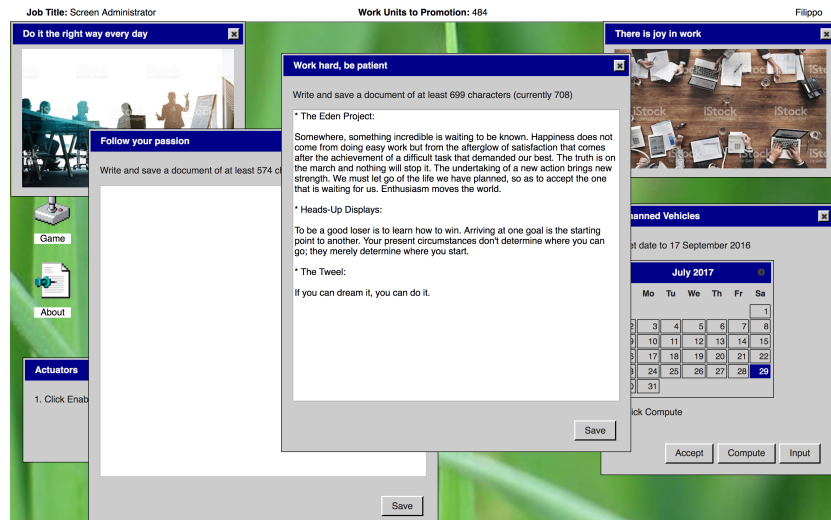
Job Title: Screen Administrator

Work Units to Promotion: 484

Filippo

Do it the right way every day

iStock

There is joy in work

iStock

Follow your passion

Write and save a document of at least 574 c

Save

Game

About

Actuators

1. Click Enab

Work hard, be patient

Write and save a document of at least 699 characters (currently 708)

* The Eden Project:

Somewhere, something incredible is waiting to be known. Happiness does not come from doing easy work but from the afterglow of satisfaction that comes after the achievement of a difficult task that demanded our best. The truth is on the march and nothing will stop it. The undertaking of a new action brings new strength. We must let go of the life we have planned, so as to accept the one that is waiting for us. Enthusiasm moves the world.

* Heads-Up Displays:

To be a good loser is to learn how to win. Arriving at one goal is the starting point to another. Your present circumstances don't determine where you can go; they merely determine where you start.

* The Tweel:

If you can dream it, you can do it.

Save

nanned Vehicles

et date to 17 September 2016

July 2017

| Mo | Tu | We | Th | Fr | Sa |
|---|---|---|---|---|---|
| | | | | | 1 |
| 3 | 4 | 5 | 6 | 7 | 8 |
| 10 | 11 | 12 | 13 | 14 | 15 |
| 17 | 18 | 19 | 20 | 21 | 22 |
| 24 | 25 | 26 | 27 | 28 | 29 |
| 31 | | | | | |

ick Compute

Accept

Compute

Input